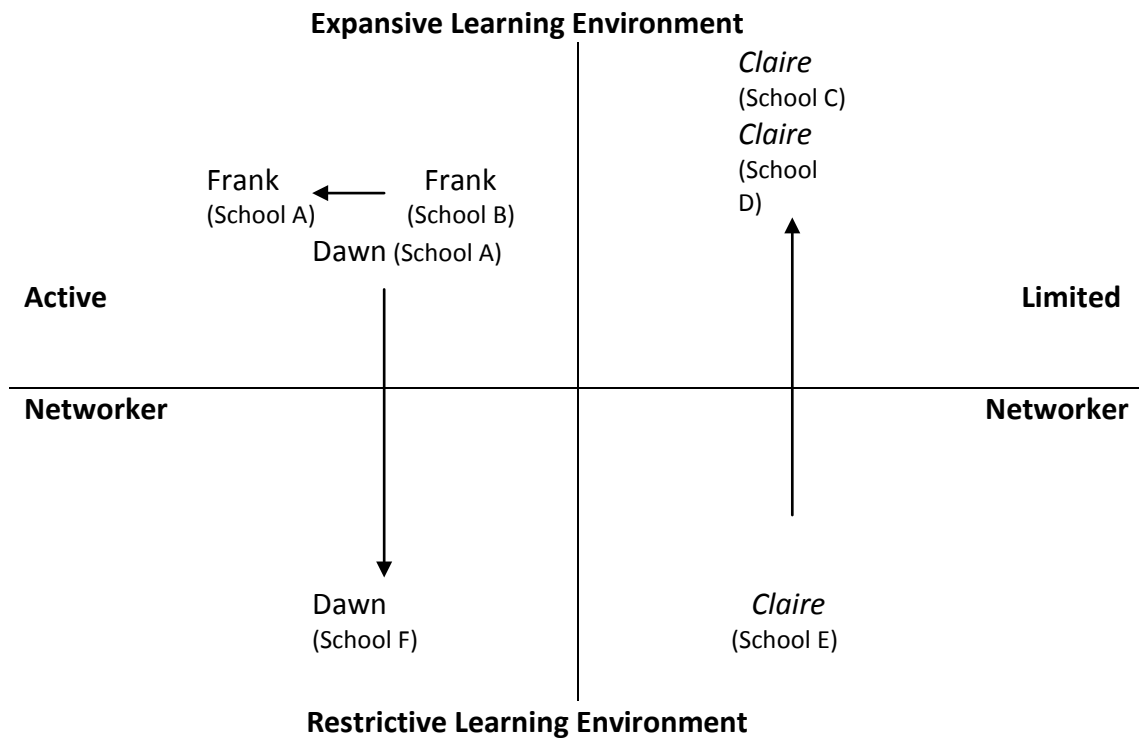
Expansive Learning Environment

Claire
(School C)
Claire
(School D)

Frank
(School A)

Frank
(School B)

Dawn (School A)

Active

Limited

Networker

Networker

Dawn
(School F)

Claire
(School E)

Restrictive Learning Environment